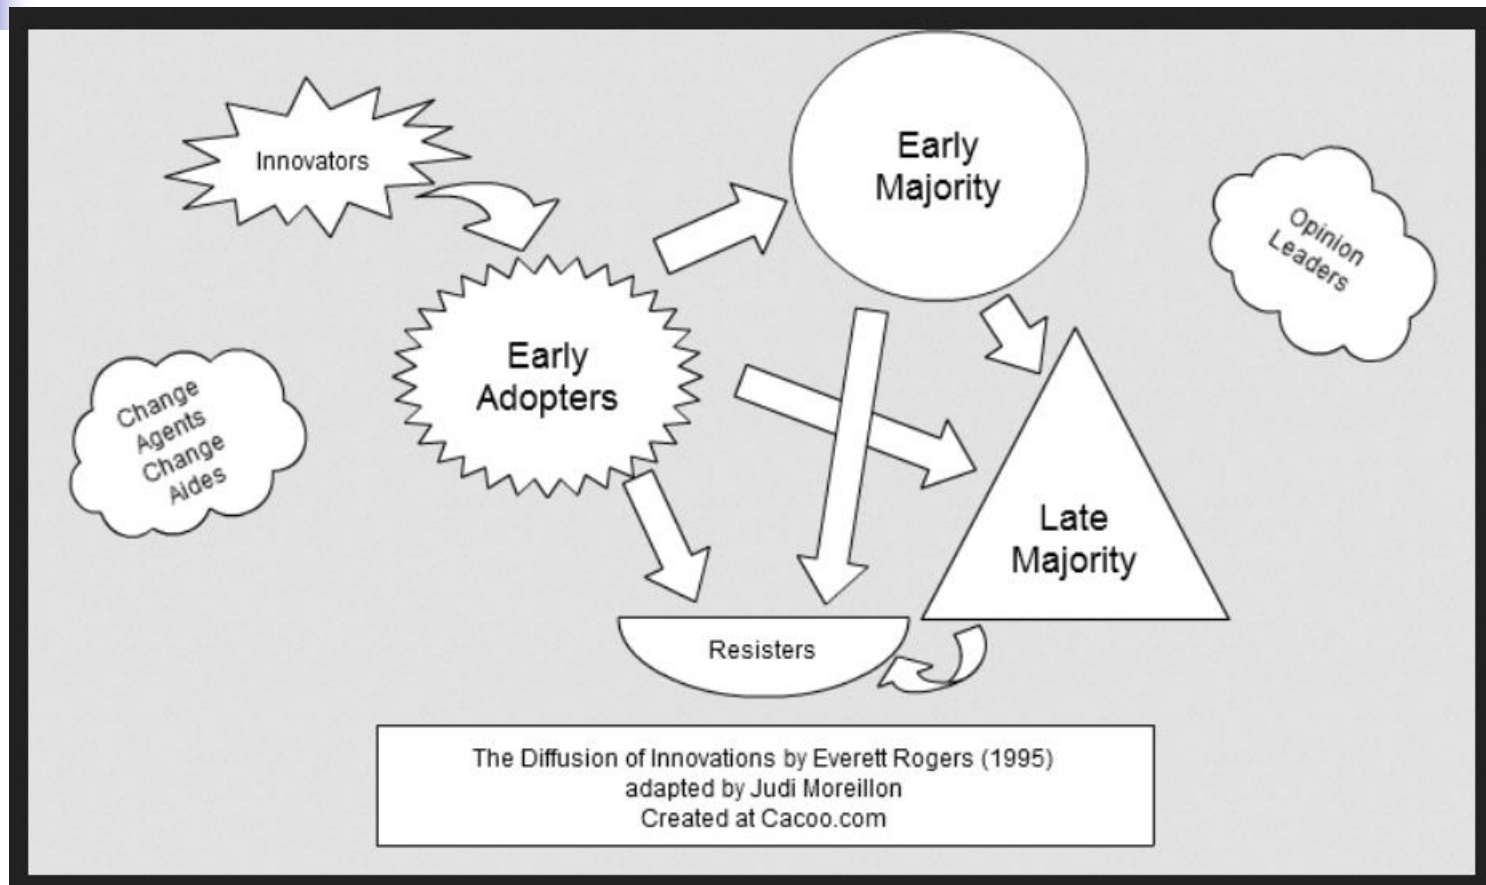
Innovators

Early Majority

Opinion Leaders

Change Agents Change Aides

Early Adopters

Late Majority

Resisters

The Diffusion of Innovations by Everett Rogers (1995)
adapted by Judi Moreillon
Created at Cacoo.com